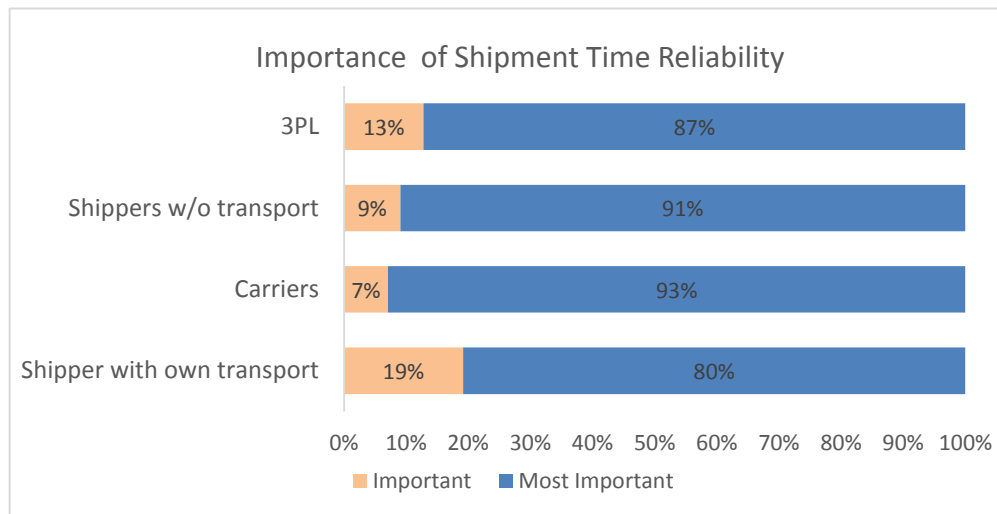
Importance of Shipment Time Reliability

3PL 13% 87%

Shippers w/o transport 9% 91%

Carriers 7% 93%

Shipper with own transport 19% 80%

0% 10% 20% 30% 40% 50% 60% 70% 80% 90% 100%

Important Most Important